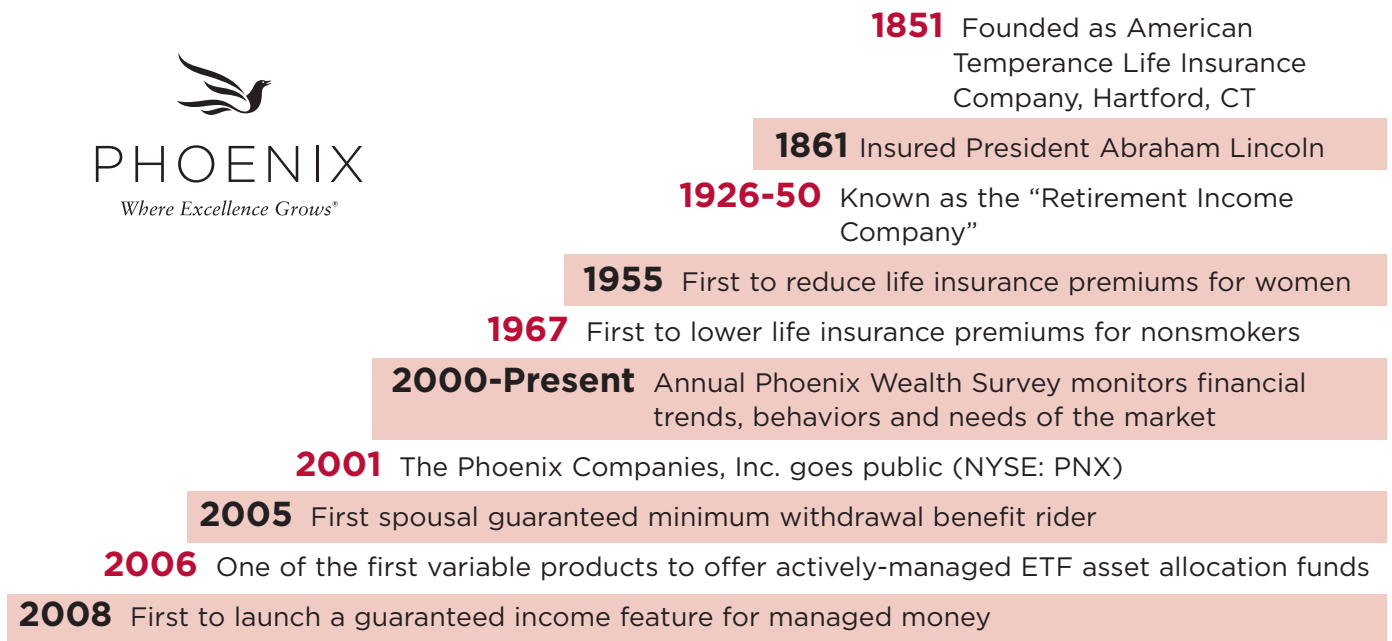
PHOENIX
Where Excellence Grows®

1851 Founded as American Temperance Life Insurance Company, Hartford, CT

1861 Insured President Abraham Lincoln

1926-50 Known as the “Retirement Income Company”

1955 First to reduce life insurance premiums for women

1967 First to lower life insurance premiums for nonsmokers

2000-Present Annual Phoenix Wealth Survey monitors financial trends, behaviors and needs of the market

2001 The Phoenix Companies, Inc. goes public (NYSE: PNX)

2005 First spousal guaranteed minimum withdrawal benefit rider

2006 One of the first variable products to offer actively-managed ETF asset allocation funds

2008 First to launch a guaranteed income feature for managed money